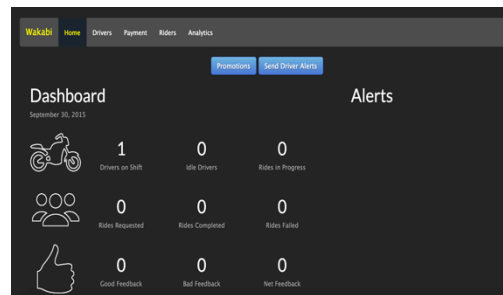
Wakabi Home Drivers Payment Riders Analytics

Promotions Send Driver Alerts

Dashboard

September 30, 2015

Alerts

1
Drivers on Shift

0
Idle Drivers

0
Rides in Progress

0
Rides Requested

0
Rides Completed

0
Rides Failed

0
Good Feedback

0
Bad Feedback

0
Net Feedback